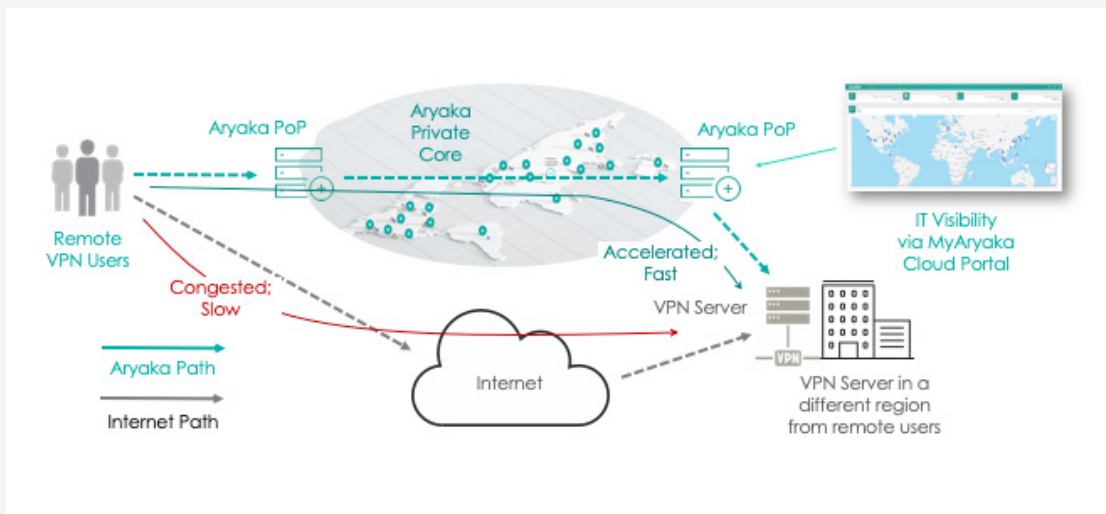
Aryaka PoP

Aryaka Private Core

Aryaka PoP

IT Visibility via MyAryaka Cloud Portal

Remote VPN Users

Congested; Slow

Accelerated; Fast

VPN Server

VPN

Aryaka Path

Internet Path

Internet

VPN Server in a different region from remote users